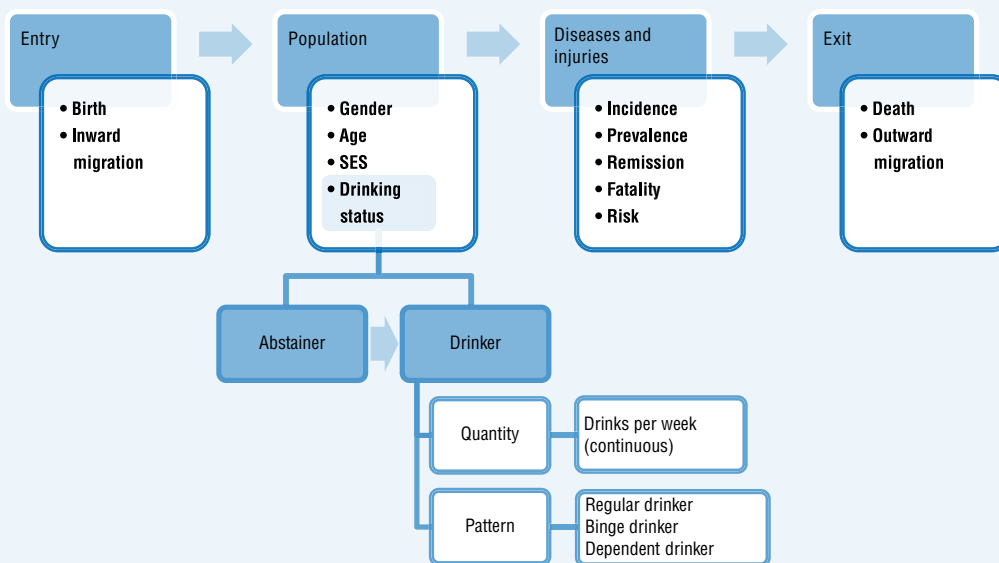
Entry
• Birth
• Inward migration

Population
• Gender
• Age
• SES
• Drinking status

Diseases and injuries
• Incidence
• Prevalence
• Remission
• Fatality
• Risk

Exit
• Death
• Outward migration

Abstainer

Drinker

Quantity

Drinks per week (continuous)

Pattern

Regular drinker
Binge drinker
Dependent drinker